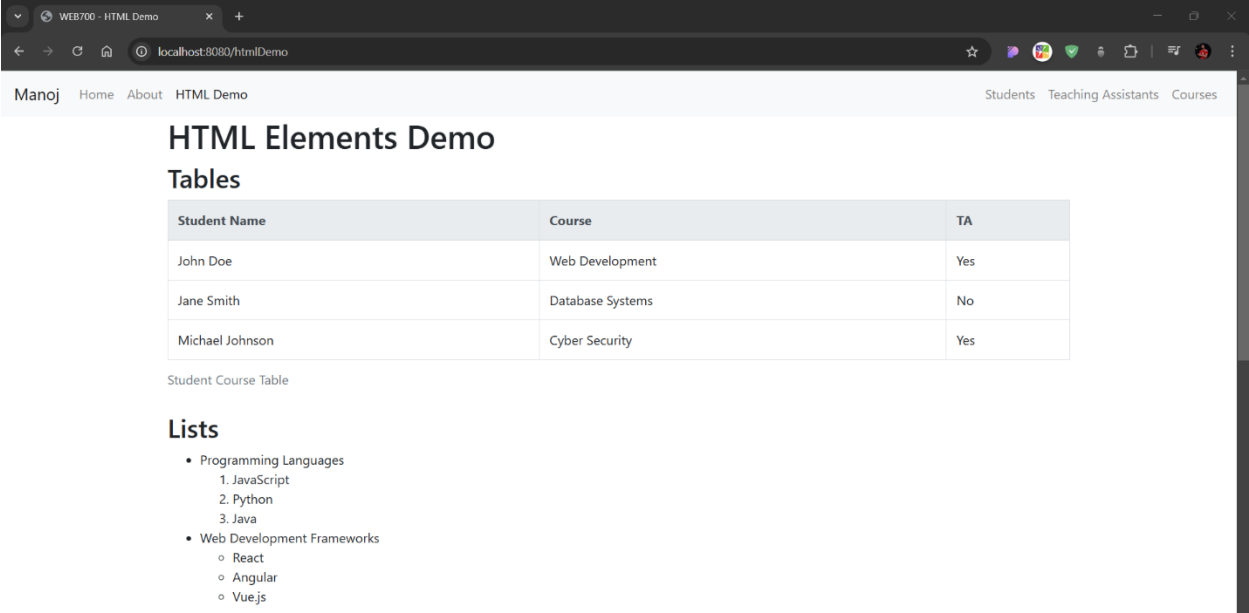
WEB700 - HTML Demo
localhost:8080/htmlDemo

Manoj Home About HTML Demo Students Teaching Assistants Courses

HTML Elements Demo

Tables

| Student Name | Course | TA |
|---|---|---|
| John Doe | Web Development | Yes |
| Jane Smith | Database Systems | No |
| Michael Johnson | Cyber Security | Yes |

Student Course Table

Lists

- Programming Languages
  1. JavaScript
  2. Python
  3. Java
- Web Development Frameworks
  - React
  - Angular
  - Vue.js